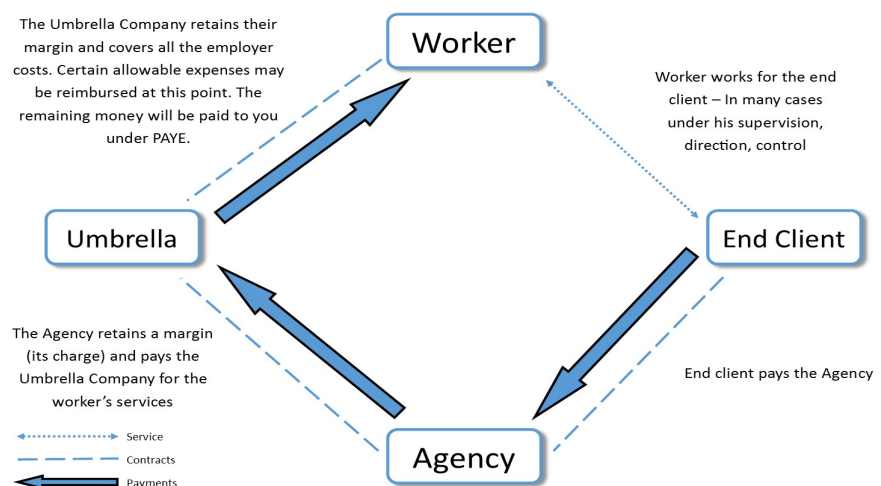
The Umbrella Company retains their margin and covers all the employer costs. Certain allowable expenses may be reimbursed at this point. The remaining money will be paid to you under PAYE.

Worker

Worker works for the end client – In many cases under his supervision, direction, control

Umbrella

End Client

The Agency retains a margin (its charge) and pays the Umbrella Company for the worker's services

End client pays the Agency

Agency

Service

Contracts

Payments